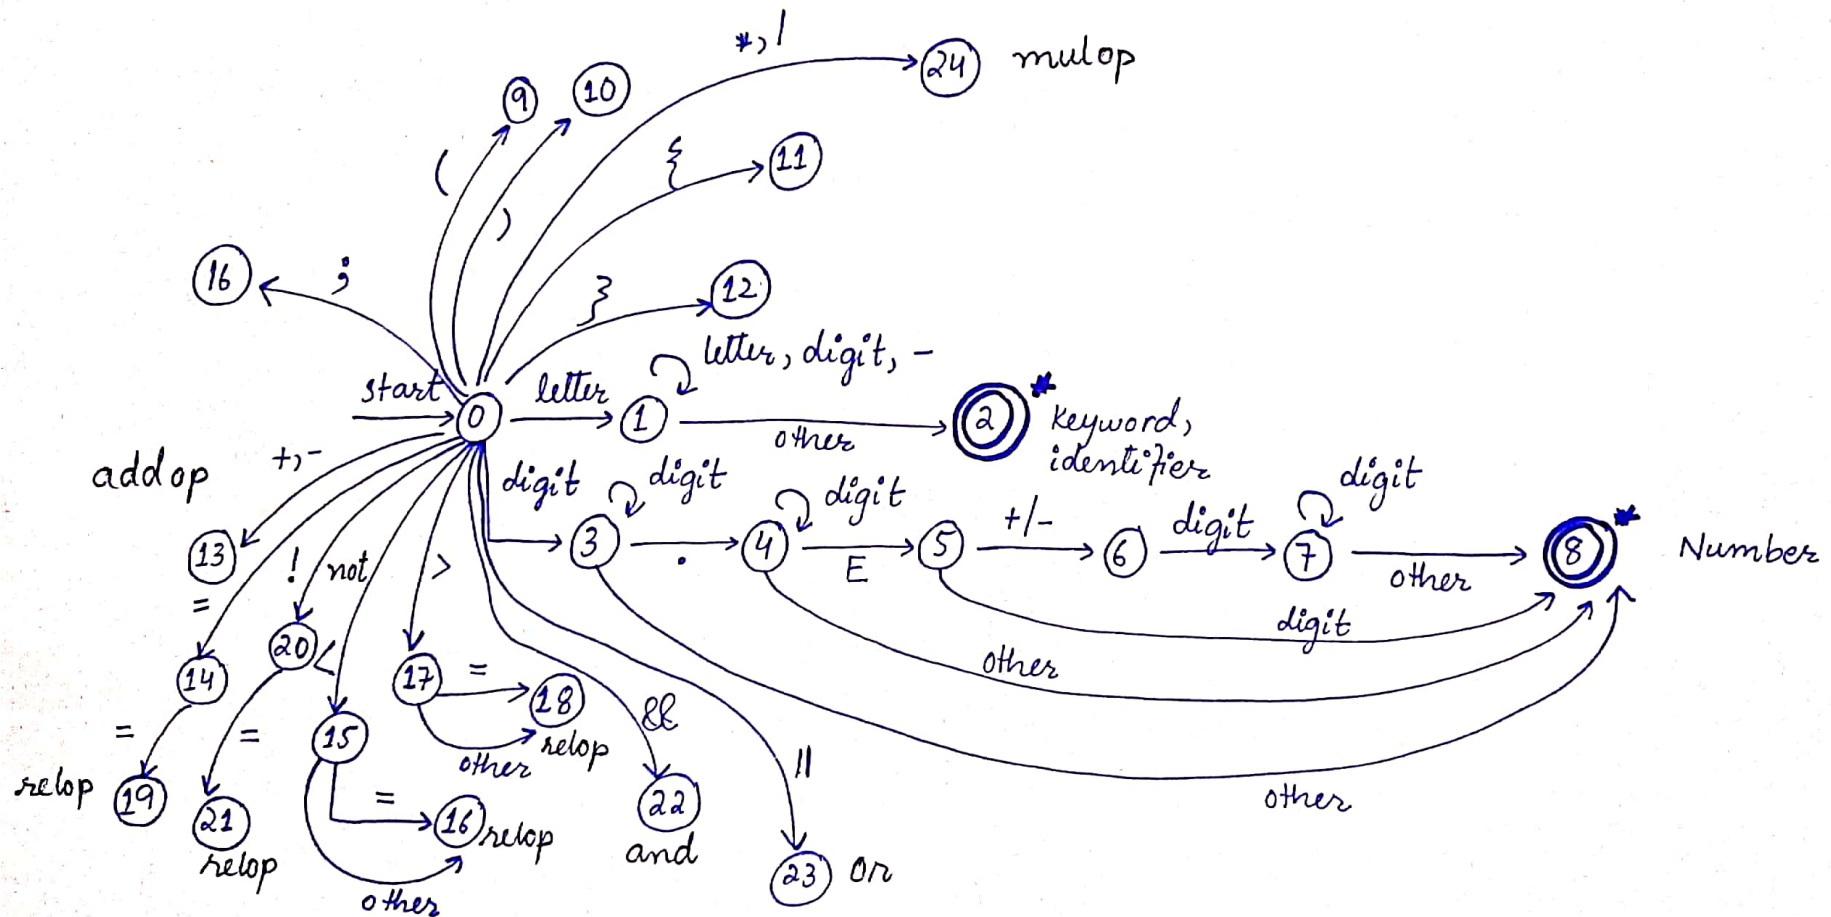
*, /
24 mulop
9
10
(
)
{
11
16
;
}
12
letter, digit, -
start
0
letter
1
other
2
*
keyword, identifier
addop
+, -
digit
digit
3
.
4
digit
E
5
+/-
6
digit
7
digit
other
8
*
Number
13
!
not
>
=
20
<
14
17
=
18
&&
=
relop
=
15
other
19
relop
21
=
16
relop
22
||
digit
other
other
relop
other
and
23
or